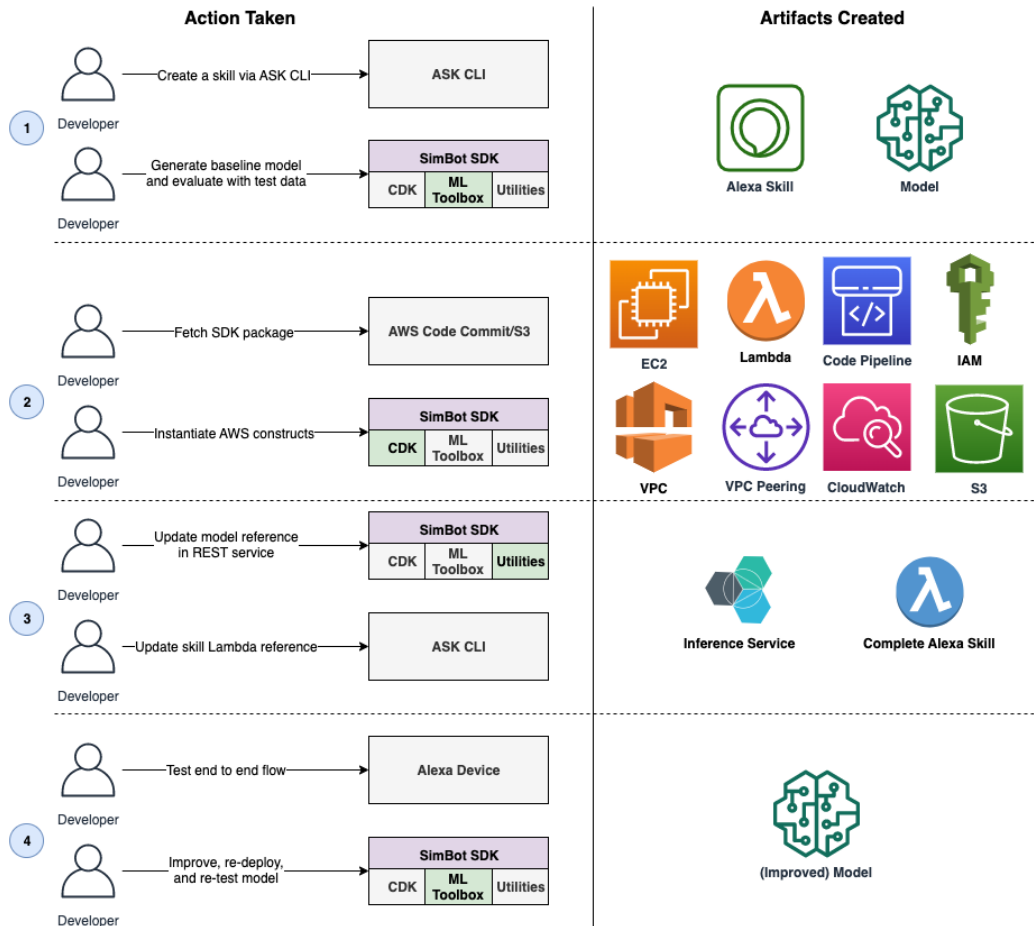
Action Taken

Artifacts Created

1

Developer
Create a skill via ASK CLI
ASK CLI

Developer
Generate baseline model and evaluate with test data

| SimBot SDK | | |
|---|---|---|
| CDK | ML Toolbox | Utilities |

Alexa Skill

Model

2

Developer
Fetch SDK package
AWS Code Commit/S3

Developer
Instantiate AWS constructs

| SimBot SDK | | |
|---|---|---|
| CDK | ML Toolbox | Utilities |

EC2
Lambda
Code Pipeline
IAM
VPC
VPC Peering
CloudWatch
S3

3

Developer
Update model reference in REST service

| SimBot SDK | | |
|---|---|---|
| CDK | ML Toolbox | Utilities |

Developer
Update skill Lambda reference
ASK CLI

Inference Service

Complete Alexa Skill

4

Developer
Test end to end flow
Alexa Device

Developer
Improve, re-deploy, and re-test model

| SimBot SDK | | |
|---|---|---|
| CDK | ML Toolbox | Utilities |

(Improved) Model